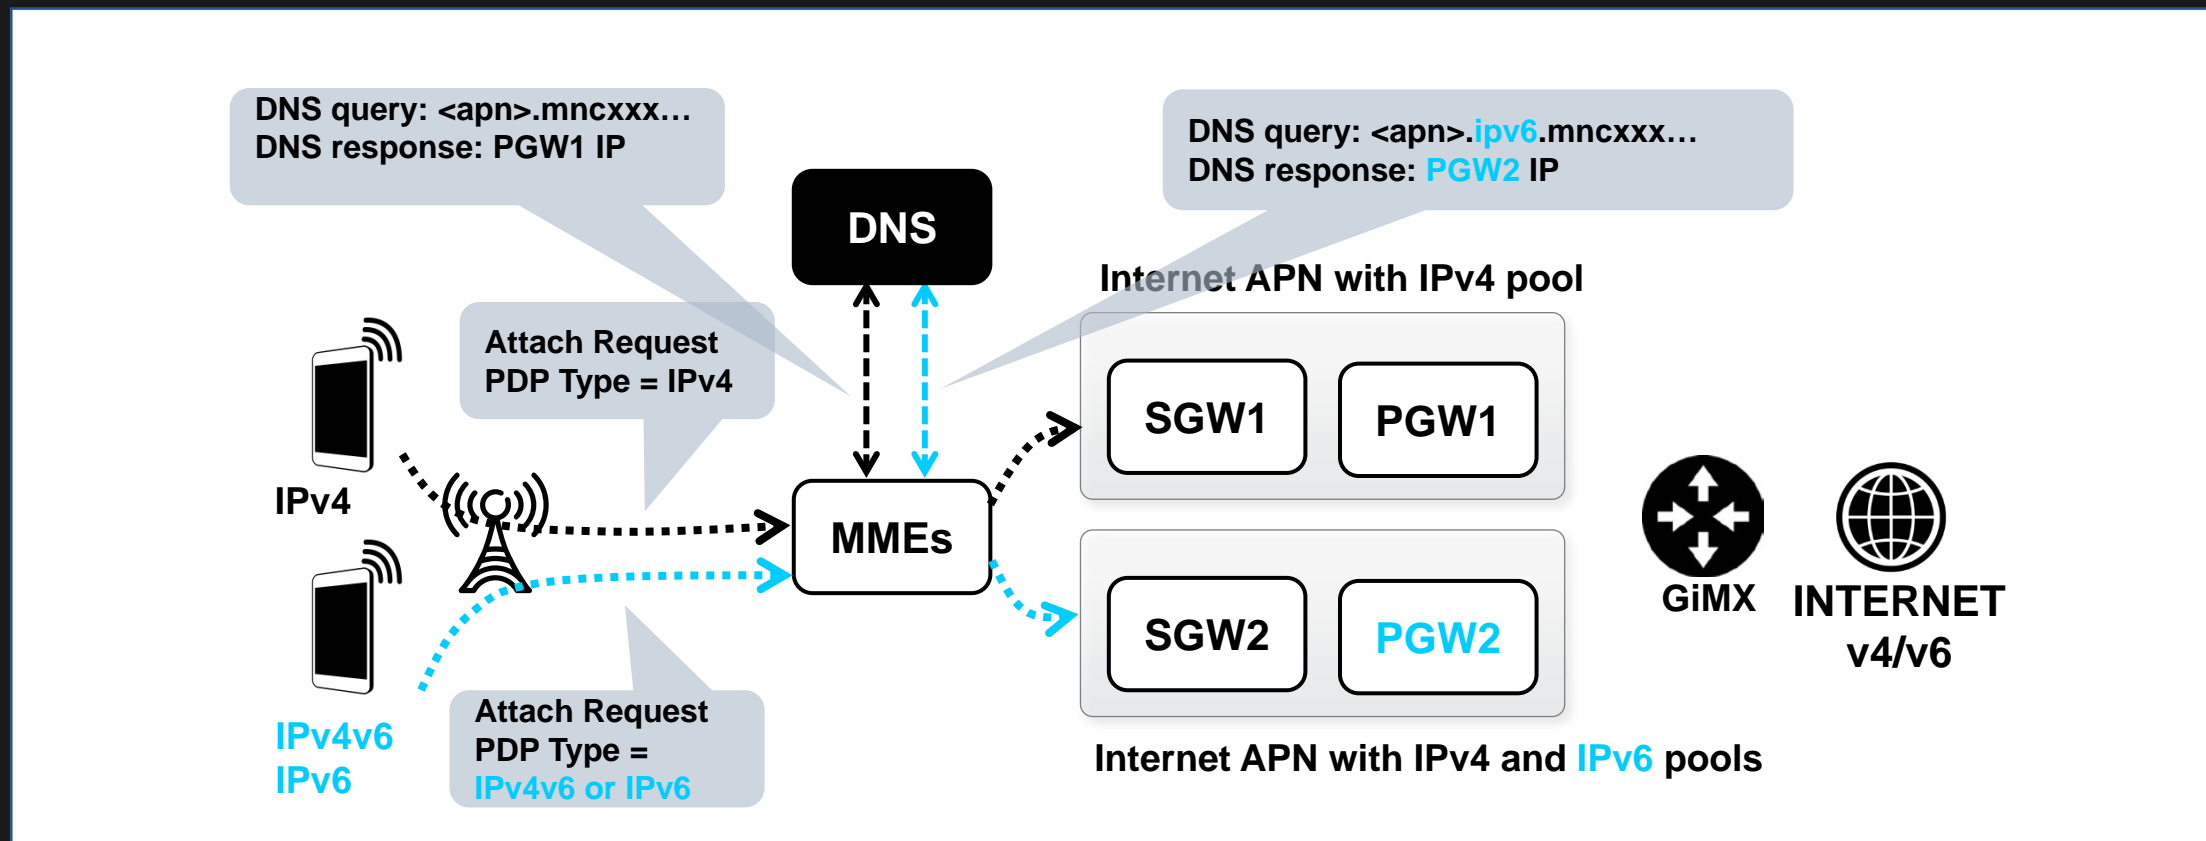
DNS query: <apn>.mncxxx…
DNS response: PGW1 IP

DNS

DNS query: <apn>.ipv6.mncxxx…
DNS response: PGW2 IP

Internet APN with IPv4 pool

Attach Request
PDP Type = IPv4

SGW1

PGW1

IPv4

MMEs

SGW2

PGW2

GiMX

INTERNET
v4/v6

IPv4v6
IPv6

Attach Request
PDP Type =
IPv4v6 or IPv6

Internet APN with IPv4 and IPv6 pools